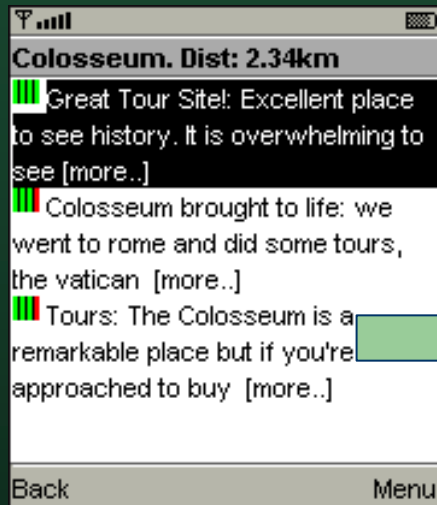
Colosseum. Dist: 2.34km

Great Tour Site!: Excellent place to see history. It is overwhelming to see [more..]

Colosseum brought to life: we went to rome and did some tours, the vatican [more..]

Tours: The Colosseum is a remarkable place but if you're approached to buy [more..]

Back Menu